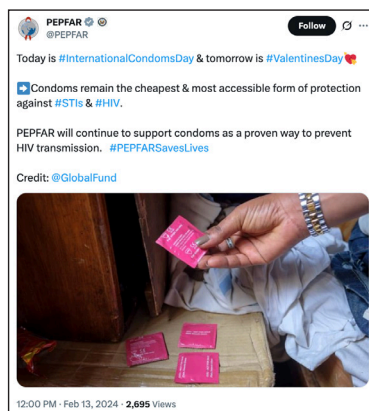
PEPFAR
@PEPFAR

Follow

Today is #InternationalCondomsDay & tomorrow is #ValentinesDay

Condoms remain the cheapest & most accessible form of protection against #STIs & #HIV.

PEPFAR will continue to support condoms as a proven way to prevent HIV transmission. #PEPFARSavesLives

Credit: @GlobalFund

12:00 PM · Feb 13, 2024 · 2,695 Views